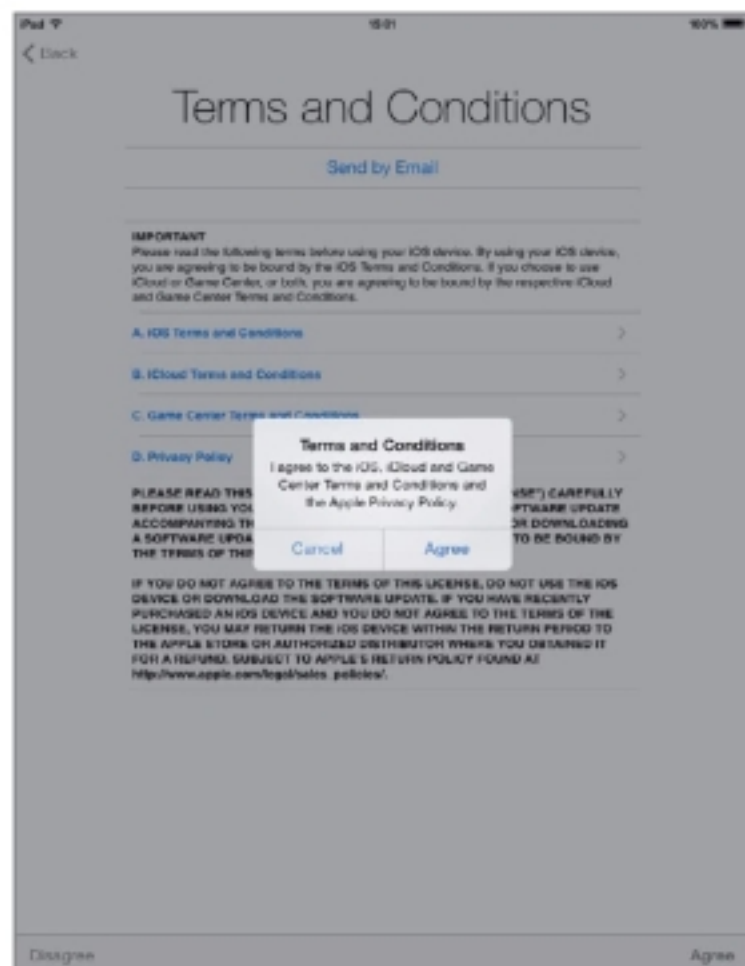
iPad
15:01
100%

< Back

Terms and Conditions

Send by Email

IMPORTANT
Please read the following terms before using your iOS device. By using your iOS device, you are agreeing to be bound by the iOS Terms and Conditions. If you choose to use iCloud or Game Center, or both, you are agreeing to be bound by the respective iCloud and Game Center Terms and Conditions.

A. iOS Terms and Conditions >

B. iCloud Terms and Conditions >

C. Game Center Terms and Conditions >

D. Privacy Policy >

PLEASE READ THIS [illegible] NSE") CAREFULLY BEFORE USING YO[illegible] OFTWARE UPDATE ACCOMPANYING TH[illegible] OR DOWNLOADING A SOFTWARE UPDA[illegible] TO BE BOUND BY THE TERMS OF THI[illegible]

Terms and Conditions
I agree to the iOS, iCloud and Game Center Terms and Conditions and the Apple Privacy Policy.
Cancel
Agree

IF YOU DO NOT AGREE TO THE TERMS OF THIS LICENSE, DO NOT USE THE iOS DEVICE OR DOWNLOAD THE SOFTWARE UPDATE. IF YOU HAVE RECENTLY PURCHASED AN iOS DEVICE AND YOU DO NOT AGREE TO THE TERMS OF THE LICENSE, YOU MAY RETURN THE iOS DEVICE WITHIN THE RETURN PERIOD TO THE APPLE STORE OR AUTHORIZED DISTRIBUTOR WHERE YOU OBTAINED IT FOR A REFUND, SUBJECT TO APPLE'S RETURN POLICY FOUND AT http://www.apple.com/legal/sales_policies/.

Disagree
Agree